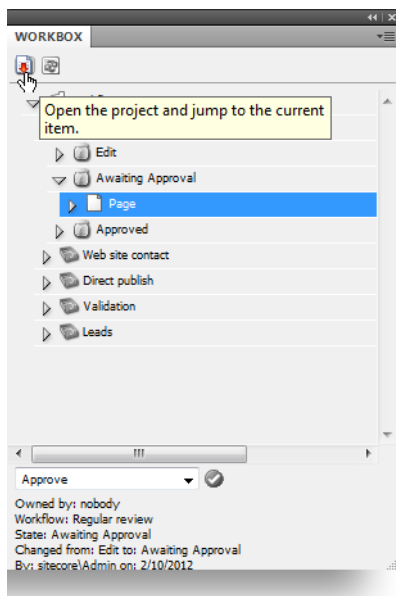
WORKBOX

Open the project and jump to the current item.

Edit

Awaiting Approval

Page

Approved

Web site contact

Direct publish

Validation

Leads

Approve

Owned by: nobody
Workflow: Regular review
State: Awaiting Approval
Changed from: Edit to: Awaiting Approval
By: sitecore\Admin on: 2/10/2012